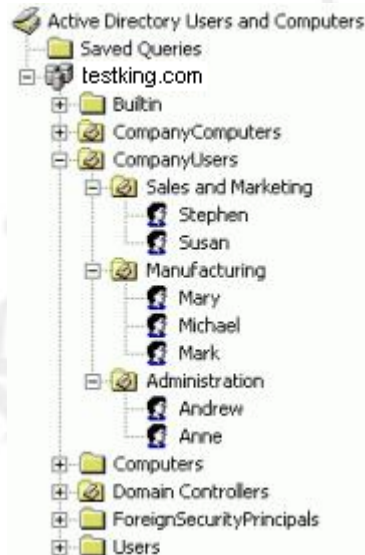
Active Directory Users and Computers
Saved Queries
testking.com
Builtin
CompanyComputers
CompanyUsers
Sales and Marketing
Stephen
Susan
Manufacturing
Mary
Michael
Mark
Administration
Andrew
Anne
Computers
Domain Controllers
ForeignSecurityPrincipals
Users